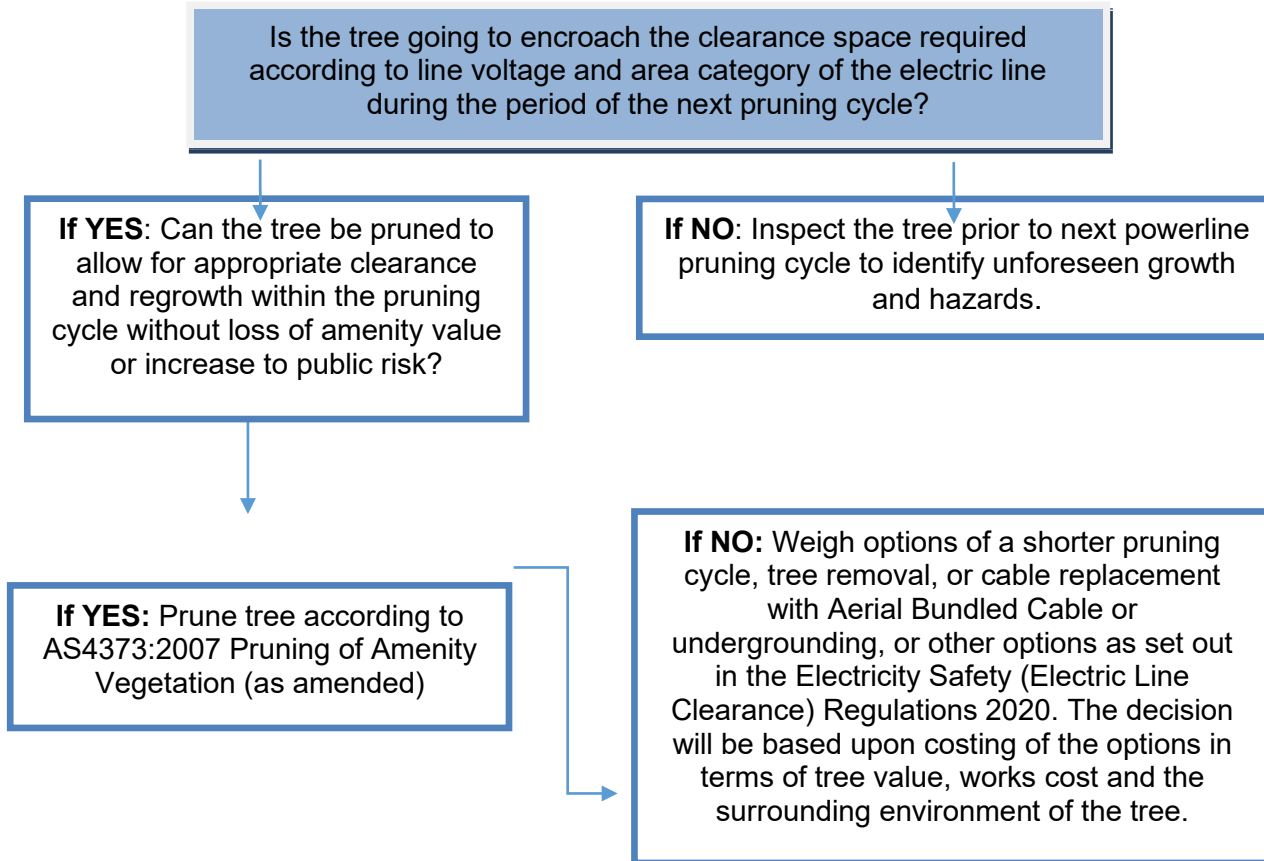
Is the tree going to encroach the clearance space required according to line voltage and area category of the electric line during the period of the next pruning cycle?

**If YES**: Can the tree be pruned to allow for appropriate clearance and regrowth within the pruning cycle without loss of amenity value or increase to public risk?

**If NO**: Inspect the tree prior to next powerline pruning cycle to identify unforeseen growth and hazards.

**If YES:** Prune tree according to AS4373:2007 Pruning of Amenity Vegetation (as amended)

**If NO:** Weigh options of a shorter pruning cycle, tree removal, or cable replacement with Aerial Bundled Cable or undergrounding, or other options as set out in the Electricity Safety (Electric Line Clearance) Regulations 2020. The decision will be based upon costing of the options in terms of tree value, works cost and the surrounding environment of the tree.